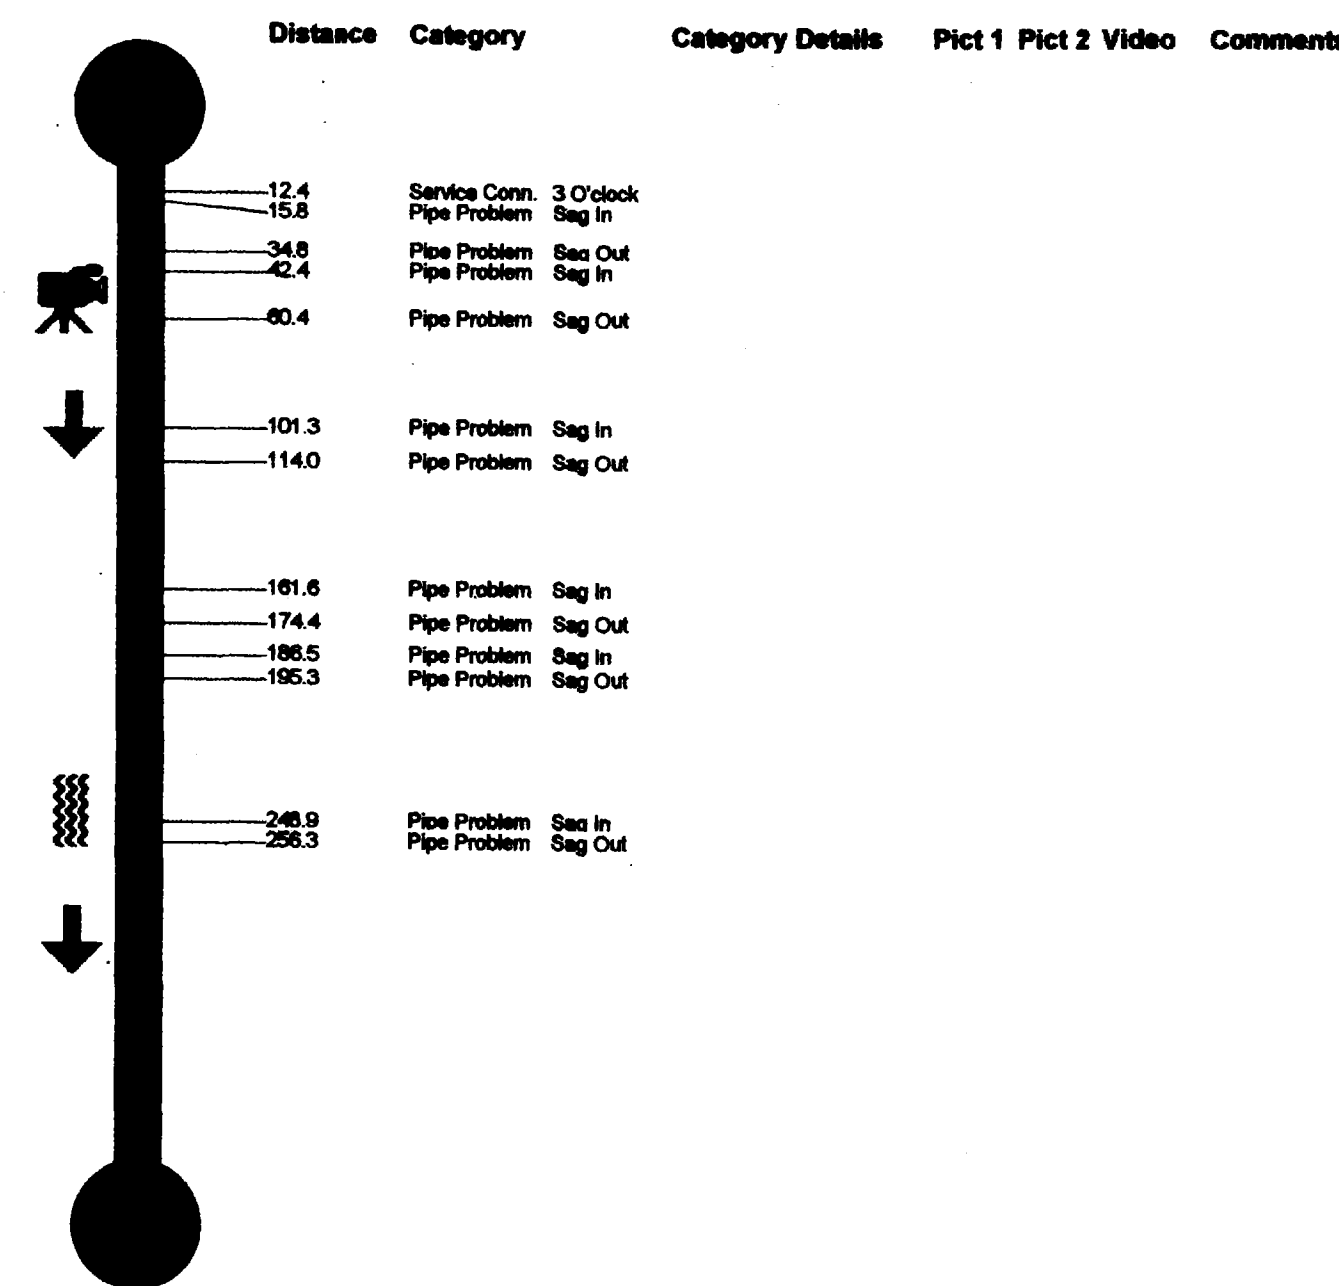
| Distance | Category | | Category Details | Pict 1 | Pict 2 | Video | Comments |
|---|---|---|---|---|---|---|---|
| 12.4 | Service Conn. | 3 O'clock | | | | | |
| 15.8 | Pipe Problem | Sag In | | | | | |
| 34.8 | Pipe Problem | Sag Out | | | | | |
| 42.4 | Pipe Problem | Sag In | | | | | |
| 60.4 | Pipe Problem | Sag Out | | | | | |
| 101.3 | Pipe Problem | Sag In | | | | | |
| 114.0 | Pipe Problem | Sag Out | | | | | |
| 161.6 | Pipe Problem | Sag In | | | | | |
| 174.4 | Pipe Problem | Sag Out | | | | | |
| 186.5 | Pipe Problem | Sag In | | | | | |
| 195.3 | Pipe Problem | Sag Out | | | | | |
| 246.9 | Pipe Problem | Sag In | | | | | |
| 256.3 | Pipe Problem | Sag Out | | | | | |